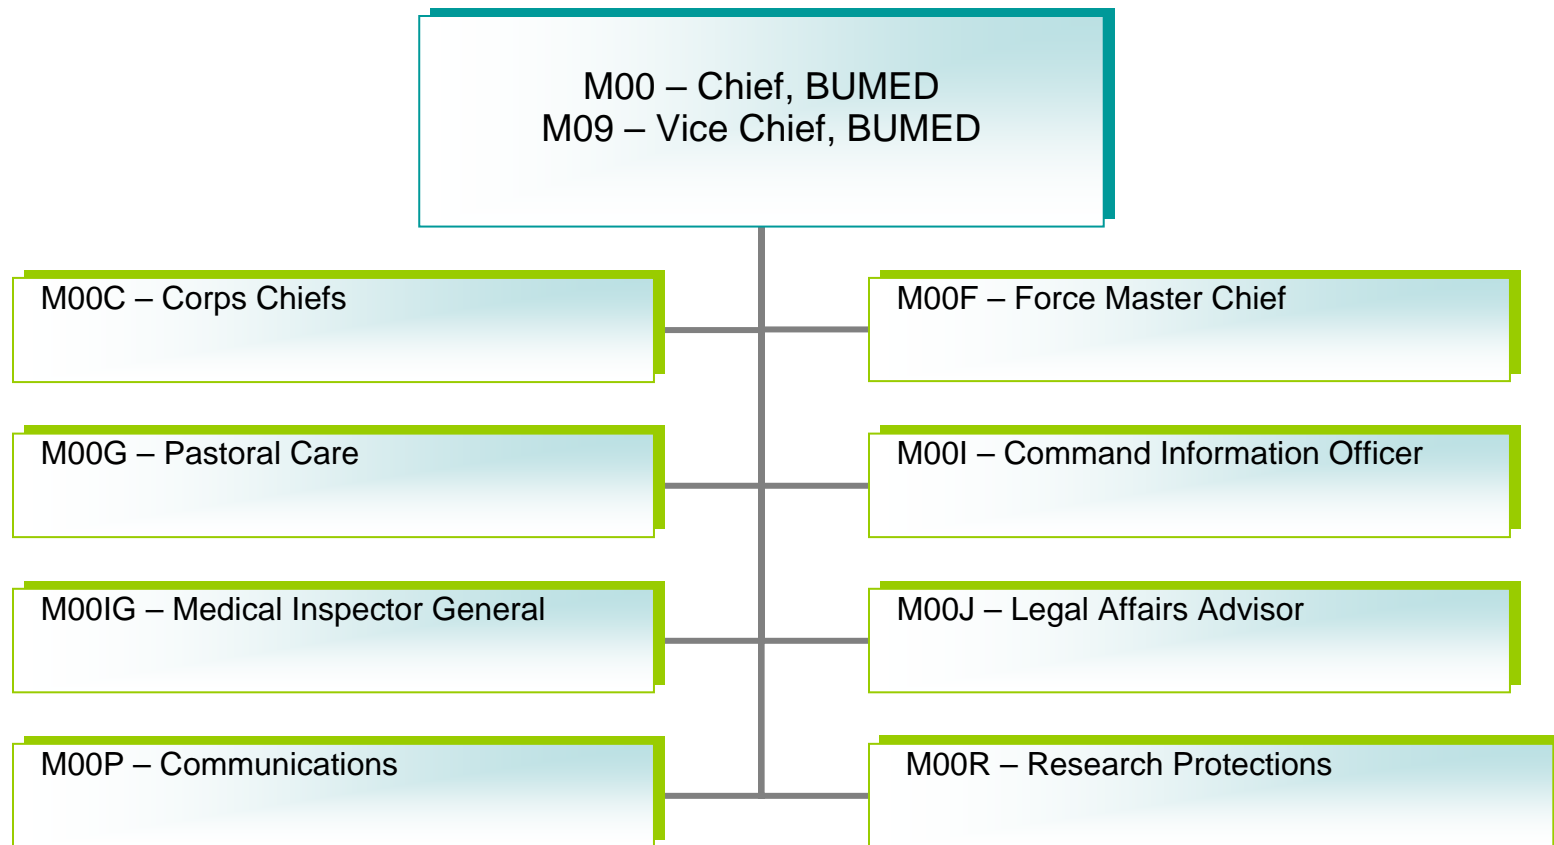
M00 – Chief, BUMED
M09 – Vice Chief, BUMED

M00C – Corps Chiefs

M00F – Force Master Chief

M00G – Pastoral Care

M00I – Command Information Officer

M00IG – Medical Inspector General

M00J – Legal Affairs Advisor

M00P – Communications

M00R – Research Protections